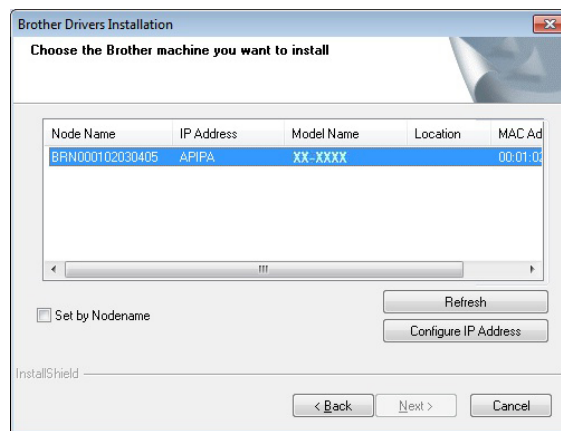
Brother Drivers Installation
Choose the Brother machine you want to install

| Node Name | IP Address | Model Name | Location | MAC Ad |
|---|---|---|---|---|
| BRN000102030405 | APIPA | XX-XXXX | | 00:01:0 |

III

Refresh

Configure IP Address

Set by Nodename

InstallShield

< Back

Next >

Cancel